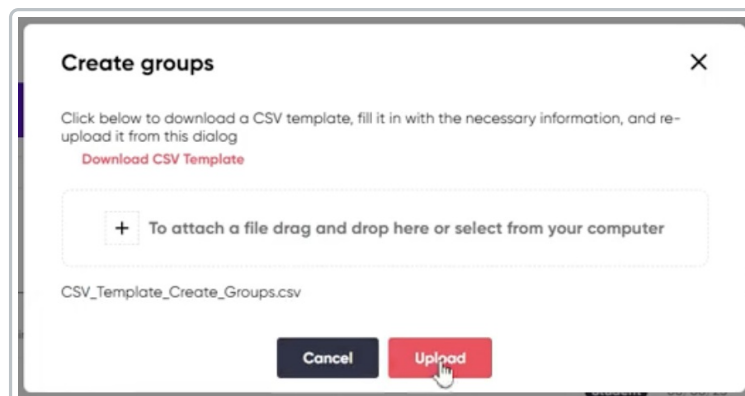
Create groups

×

Click below to download a CSV template, fill it in with the necessary information, and re-upload it from this dialog

Download CSV Template

+ To attach a file drag and drop here or select from your computer

CSV_Template_Create_Groups.csv

Cancel

Upload